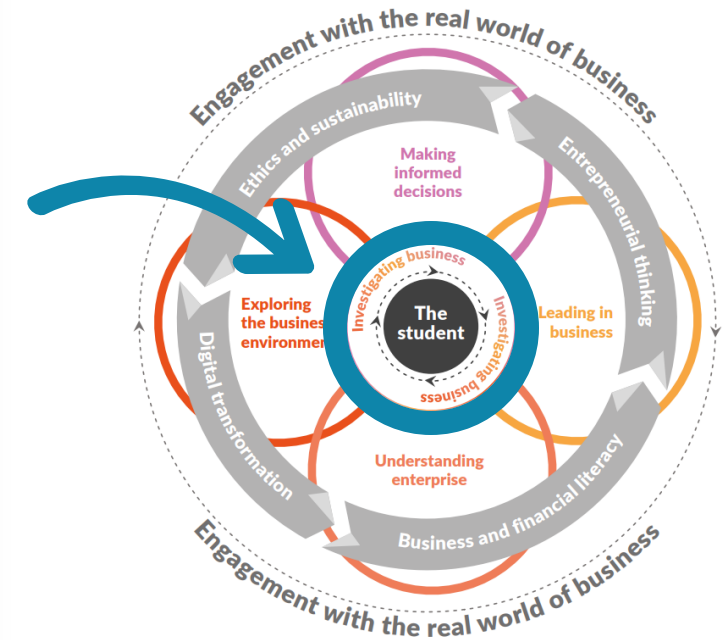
Engagement with the real world of business

Ethics and sustainability

Making informed decisions

Entrepreneurial thinking

Exploring the business environment

Investigating business

The student

Investigating business

Investigating business

Leading in business

Digital transformation

Understanding enterprise

Business and financial literacy

Engagement with the real world of business